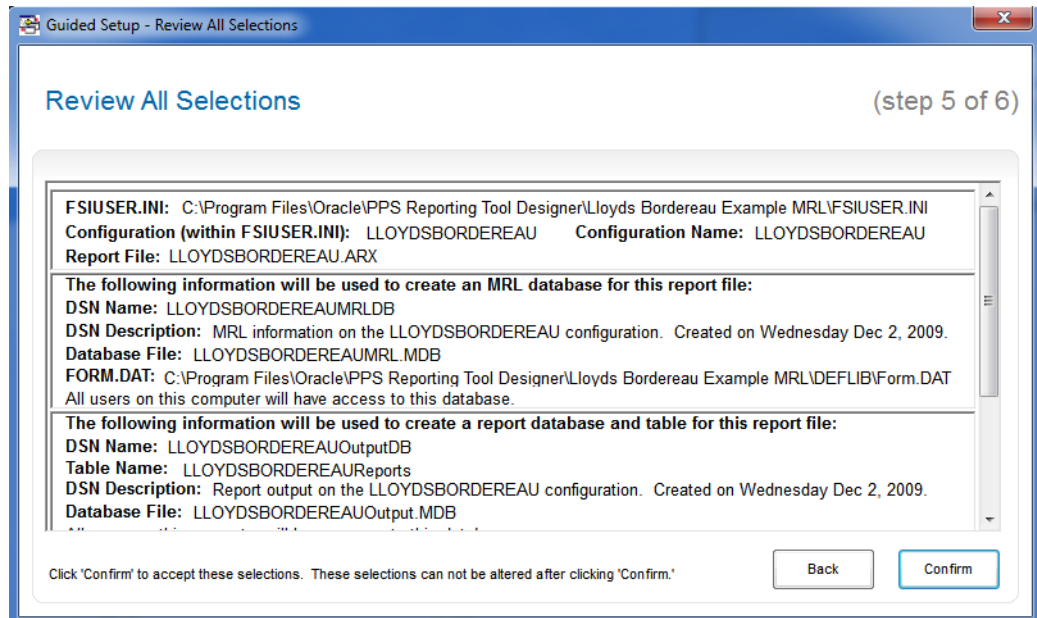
Guided Setup - Review All Selections

Review All Selections

(step 5 of 6)

FSIUSER.INI: C:\Program Files\Oracle\PPS Reporting Tool Designer\Lloyds Bordereau Example MRL\FSIUSER.INI
Configuration (within FSIUSER.INI): LLOYDSBORDEREAU Configuration Name: LLOYDSBORDEREAU
Report File: LLOYDSBORDEREAU.ARX

The following information will be used to create an MRL database for this report file:
DSN Name: LLOYDSBORDEREAUMRLDB
DSN Description: MRL information on the LLOYDSBORDEREAU configuration. Created on Wednesday Dec 2, 2009.
Database File: LLOYDSBORDEREAUMRL.MDB
FORM.DAT: C:\Program Files\Oracle\PPS Reporting Tool Designer\Lloyds Bordereau Example MRL\DEFLIB\Form.DAT
All users on this computer will have access to this database.

The following information will be used to create a report database and table for this report file:
DSN Name: LLOYDSBORDEREAUOutputDB
Table Name: LLOYDSBORDEREAUReports
DSN Description: Report output on the LLOYDSBORDEREAU configuration. Created on Wednesday Dec 2, 2009.
Database File: LLOYDSBORDEREAUOutput.MDB
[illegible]

Click 'Confirm' to accept these selections. These selections can not be altered after clicking 'Confirm.'

Back

Confirm